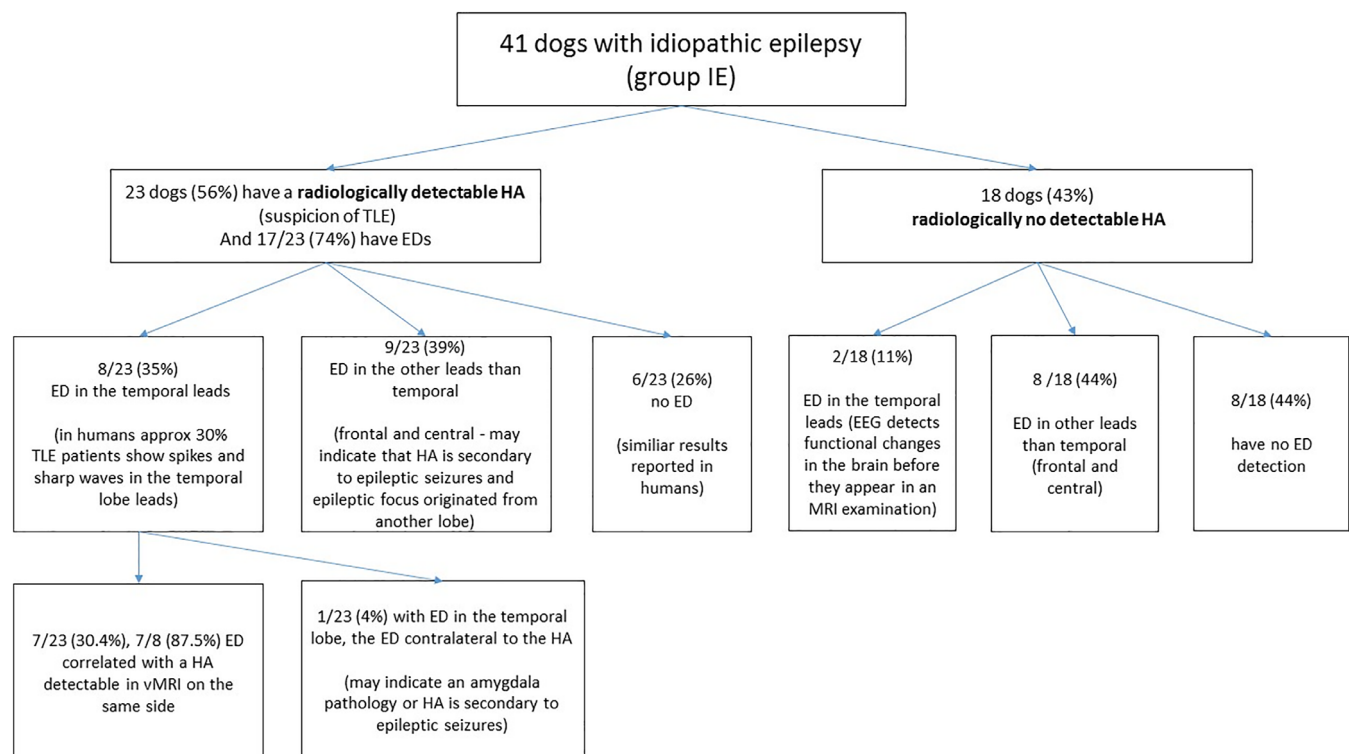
41 dogs with idiopathic epilepsy (group IE)

23 dogs (56%) have a **radiologically detectable HA** (suspicion of TLE) And 17/23 (74%) have EDs

18 dogs (43%) **radiologically no detectable HA**

8/23 (35%) ED in the temporal leads

(in humans approx 30% TLE patients show spikes and sharp waves in the temporal lobe leads)

9/23 (39%) ED in the other leads than temporal

(frontal and central - may indicate that HA is secondary to epileptic seizures and epileptic focus originated from another lobe)

6/23 (26%) no ED

(similiar results reported in humans)

2/18 (11%)

ED in the temporal leads (EEG detects functional changes in the brain before they appear in an MRI examination)

8 /18 (44%)

ED in other leads than temporal (frontal and central)

8/18 (44%)

have no ED detection

7/23 (30.4%), 7/8 (87.5%) ED correlated with a HA detectable in vMRI on the same side

1/23 (4%) with ED in the temporal lobe, the ED contralateral to the HA

(may indicate an amygdala pathology or HA is secondary to epileptic seizures)